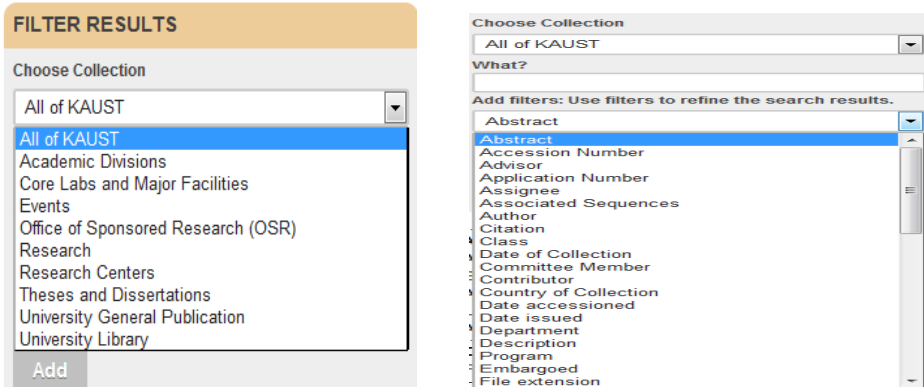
FILTER RESULTS

Choose Collection

All of KAUST

All of KAUST
Academic Divisions
Core Labs and Major Facilities
Events
Office of Sponsored Research (OSR)
Research
Research Centers
Theses and Dissertations
University General Publication
University Library

Add

Choose Collection

All of KAUST

What?

Add filters: Use filters to refine the search results.

Abstract

Abstract
Accession Number
Advisor
Application Number
Assignee
Associated Sequences
Author
Citation
Class
Date of Collection
Committee Member
Contributor
Country of Collection
Date accessioned
Date issued
Department
Description
Program
Embargoed
File extension